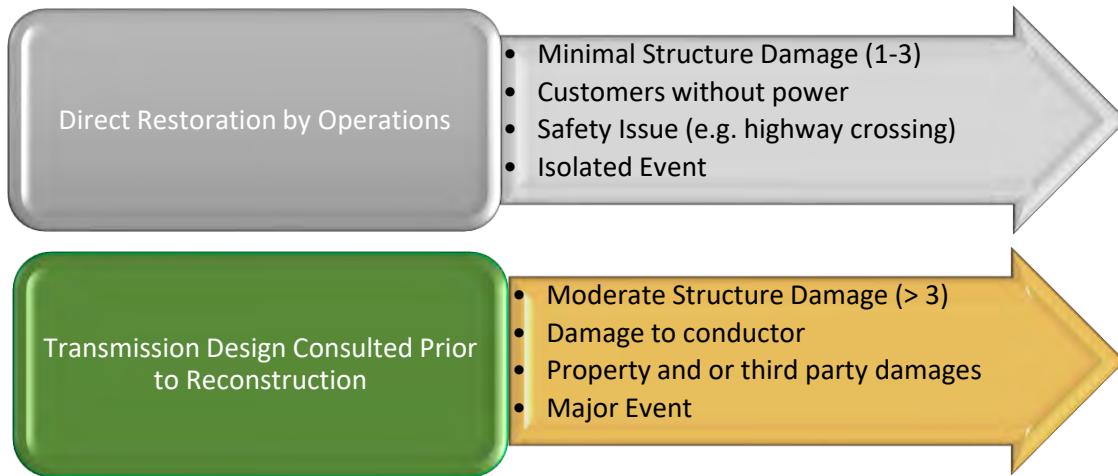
Direct Restoration by Operations

- Minimal Structure Damage (1-3)
- Customers without power
- Safety Issue (e.g. highway crossing)
- Isolated Event

Transmission Design Consulted Prior to Reconstruction

- Moderate Structure Damage (> 3)
- Damage to conductor
- Property and or third party damages
- Major Event